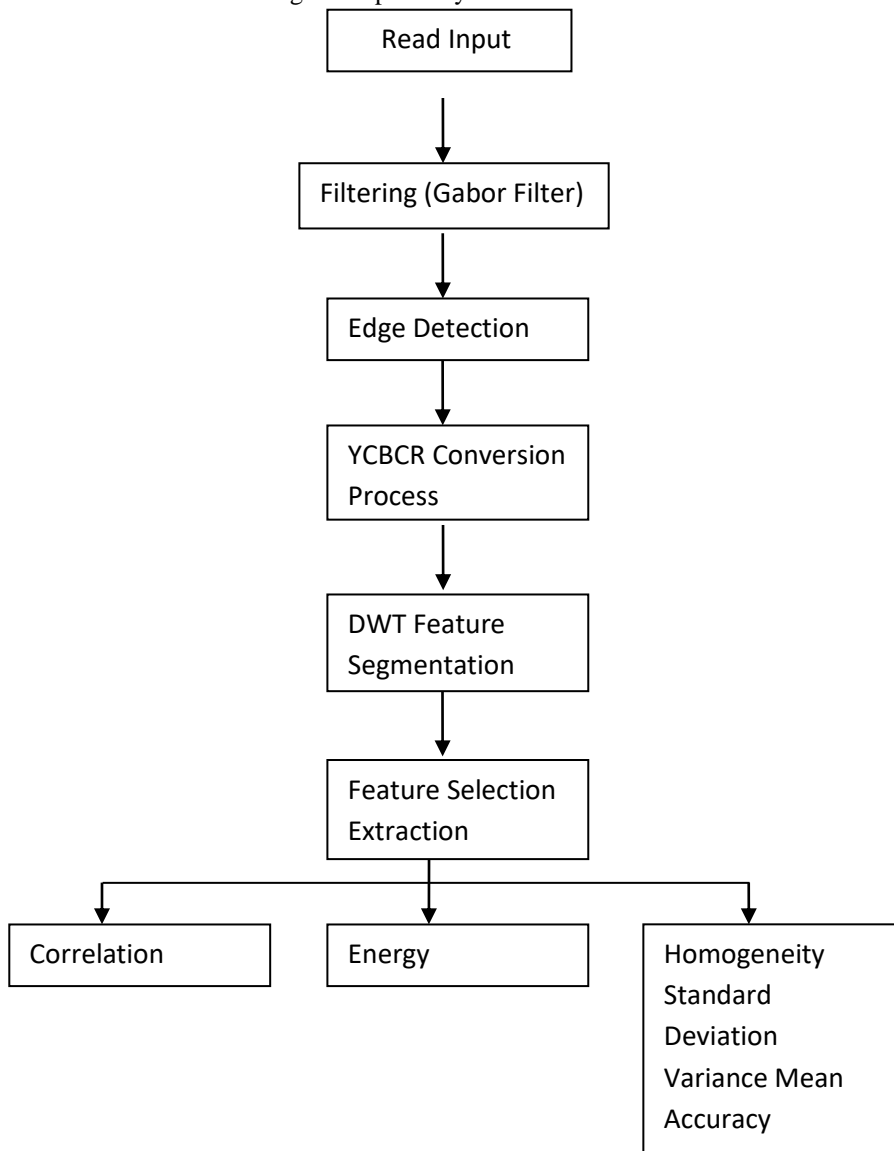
Read Input

Filtering (Gabor Filter)

Edge Detection

YCBCR Conversion Process

DWT Feature Segmentation

Feature Selection Extraction

Correlation

Energy

Homogeneity
Standard Deviation
Variance Mean
Accuracy